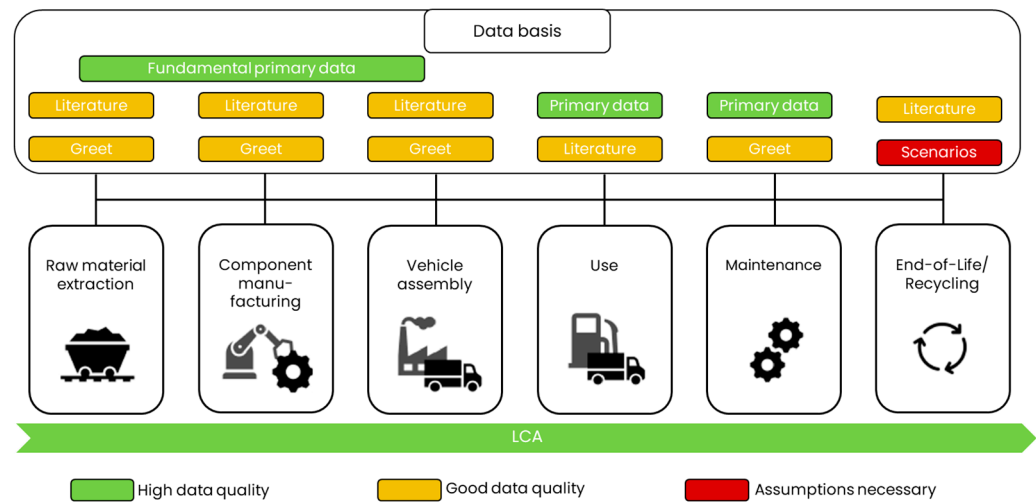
Data basis

Fundamental primary data

Literature

Greet

Literature

Greet

Literature

Greet

Primary data

Literature

Primary data

Greet

Literature

Scenarios

Raw material extraction

Component manufacturing

Vehicle assembly

Use

Maintenance

End-of-Life/ Recycling

LCA

High data quality

Good data quality

Assumptions necessary